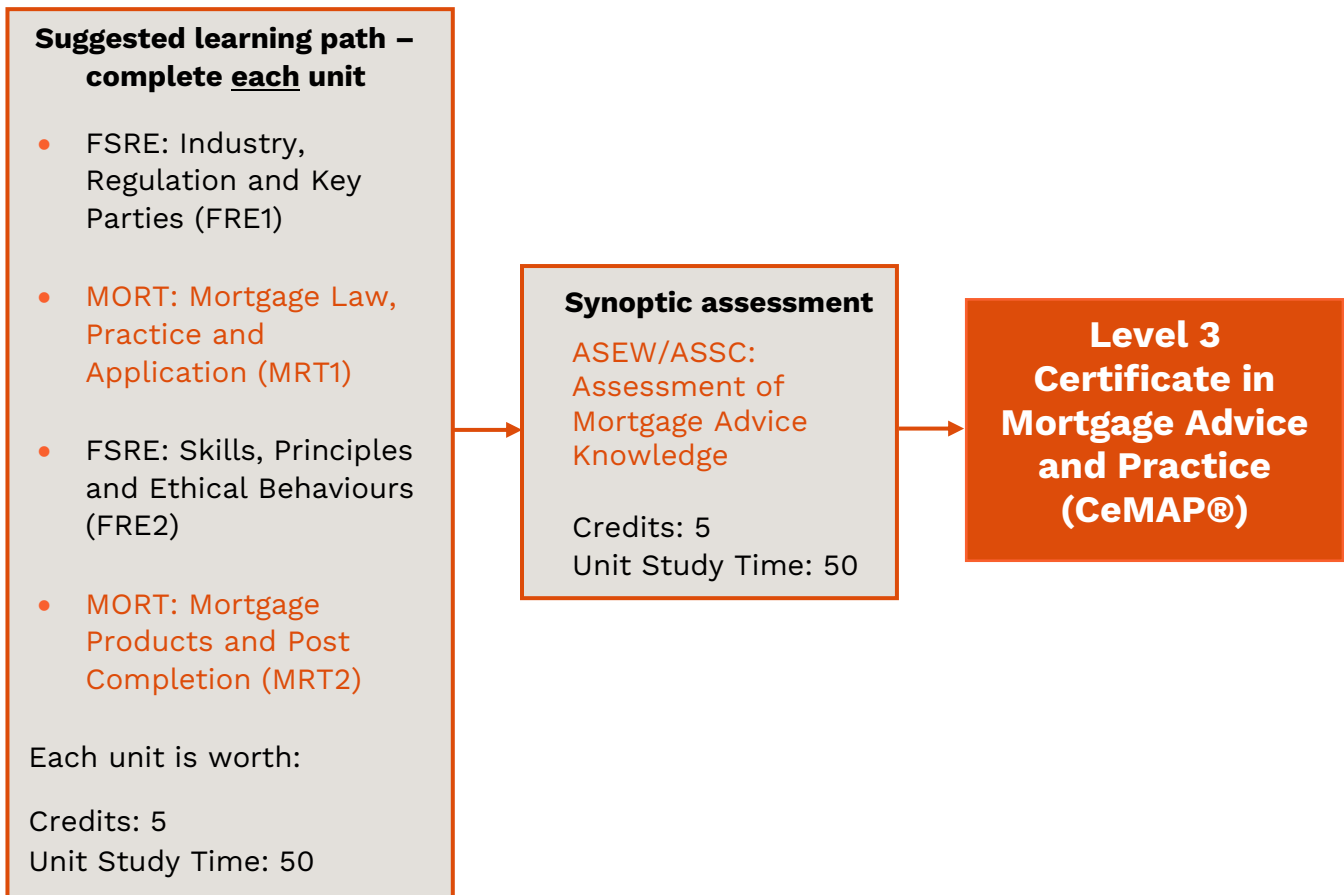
Suggested learning path – complete each unit

- FSRE: Industry, Regulation and Key Parties (FRE1)
- MORT: Mortgage Law, Practice and Application (MRT1)
- FSRE: Skills, Principles and Ethical Behaviours (FRE2)
- MORT: Mortgage Products and Post Completion (MRT2)

Each unit is worth:

Credits: 5
Unit Study Time: 50

Synoptic assessment

ASEW/ASSC: Assessment of Mortgage Advice Knowledge

Credits: 5
Unit Study Time: 50

Level 3 Certificate in Mortgage Advice and Practice (CeMAP®)